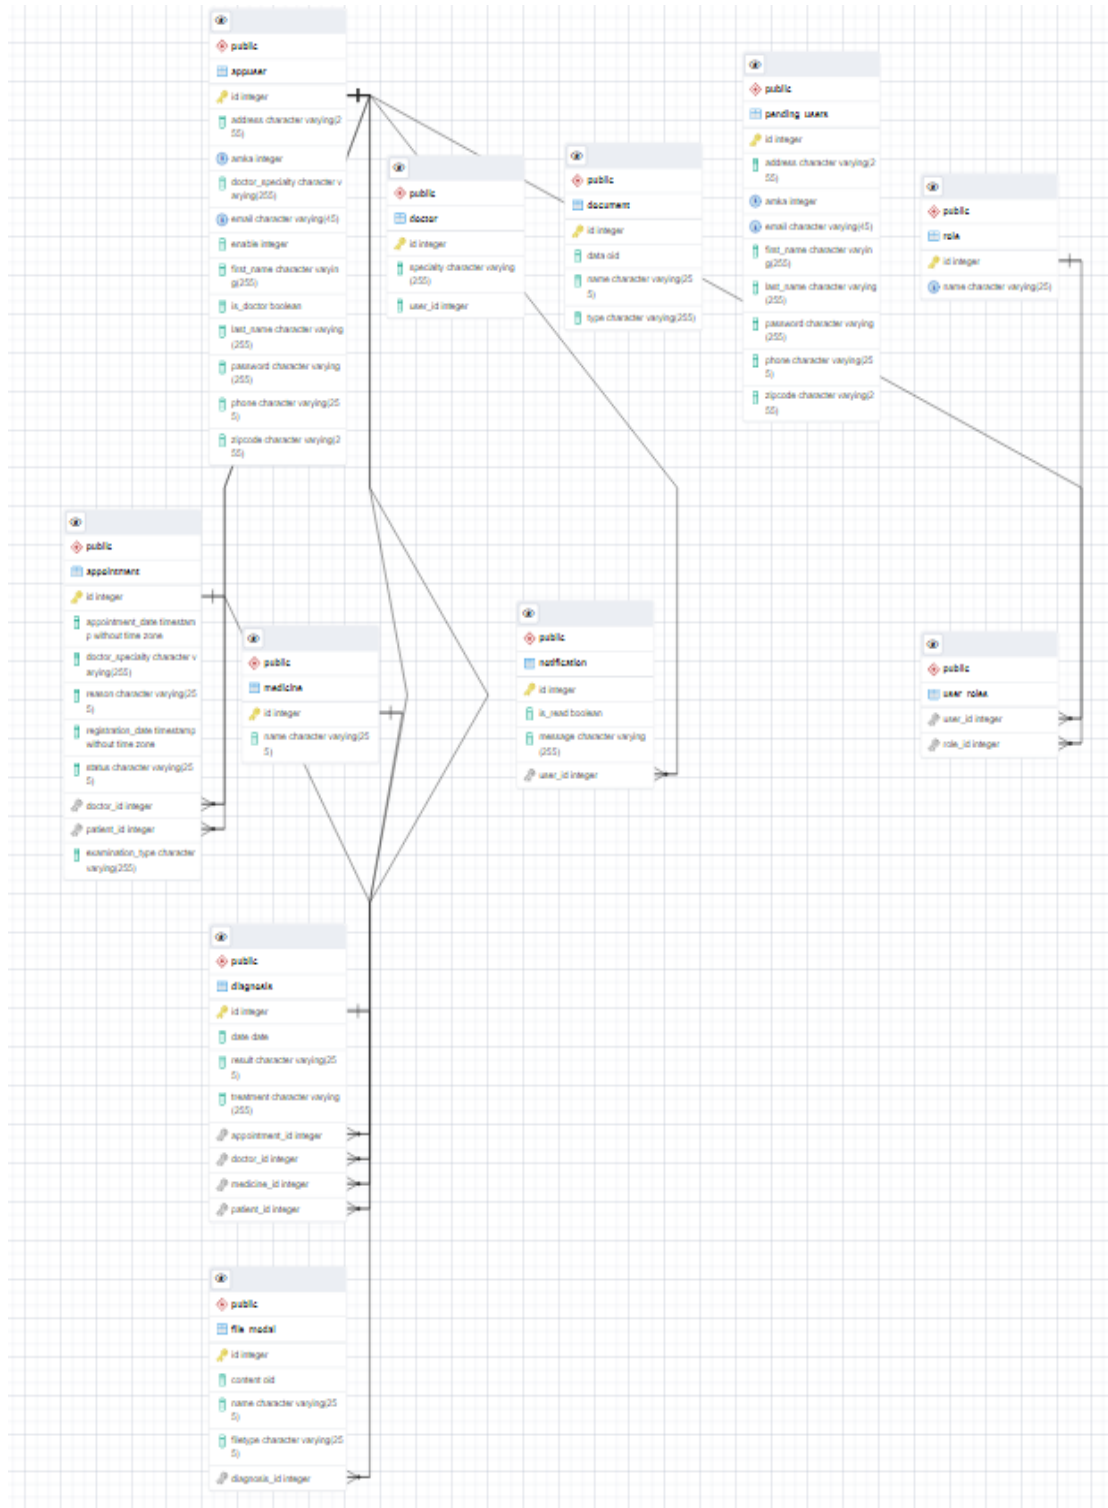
public
appuser
id integer
address character varying(255)
amka integer
doctor_specialty character varying(255)
email character varying(45)
enable integer
first_name character varying(255)
is_doctor boolean
last_name character varying(255)
password character varying(255)
phone character varying(255)
zipcode character varying(255)

public
doctor
id integer
specialty character varying(255)
user_id integer

public
document
id integer
data oid
name character varying(255)
type character varying(255)

public
pending_users
id integer
address character varying(255)
amka integer
email character varying(45)
first_name character varying(255)
last_name character varying(255)
password character varying(255)
phone character varying(255)
zipcode character varying(255)

public
role
id integer
name character varying(255)

public
appointment
id integer
appointment_date timestamp without time zone
doctor_specialty character varying(255)
reason character varying(255)
registration_date timestamp without time zone
status character varying(255)
doctor_id integer
patient_id integer
examination_type character varying(255)

public
medicine
id integer
name character varying(255)

public
notification
id integer
is_read boolean
message character varying(255)
user_id integer

public
user_roles
user_id integer
role_id integer

public
diagnosis
id integer
date date
result character varying(255)
treatment character varying(255)
appointment_id integer
doctor_id integer
medicine_id integer
patient_id integer

public
file_model
id integer
content oid
name character varying(255)
filetype character varying(255)
diagnosis_id integer